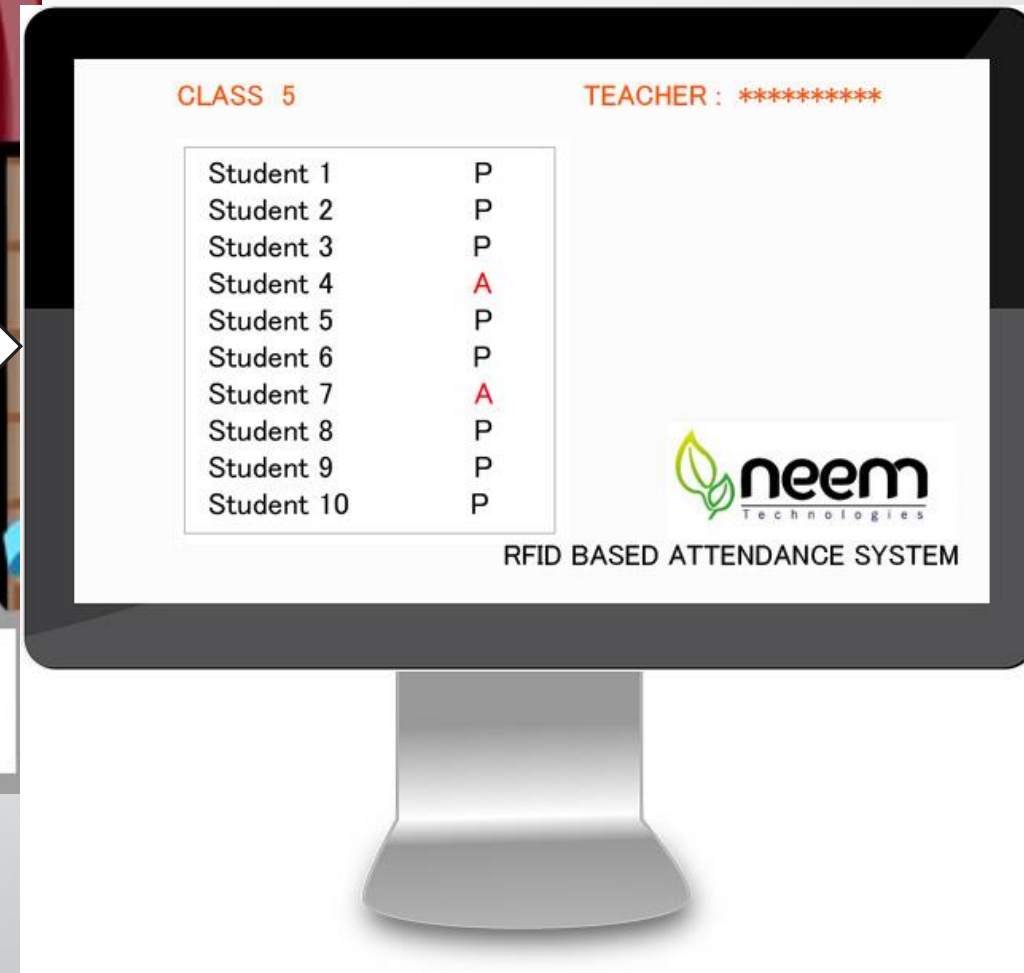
CLASS 5

TEACHER : **********

| | |
|---|---|
| Student 1 | P |
| Student 2 | P |
| Student 3 | P |
| Student 4 | A |
| Student 5 | P |
| Student 6 | P |
| Student 7 | A |
| Student 8 | P |
| Student 9 | P |
| Student 10 | P |

neem
Technologies

RFID BASED ATTENDANCE SYSTEM